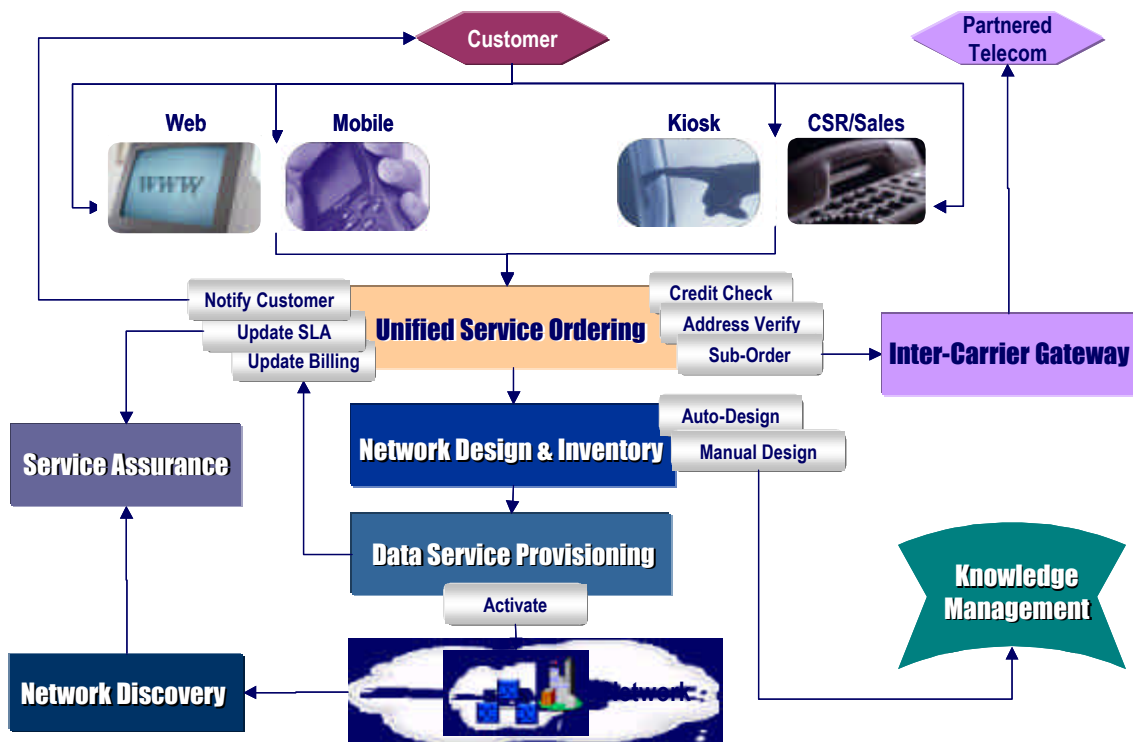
Customer

Partnered Telecom

Web

Mobile

Kiosk

CSR/Sales

WWW

Notify Customer

Update SLA

Update Billing

Unified Service Ordering

Credit Check

Address Verify

Sub-Order

Inter-Carrier Gateway

Service Assurance

Network Design & Inventory

Auto-Design

Manual Design

Data Service Provisioning

Activate

Knowledge Management

Network Discovery

Network